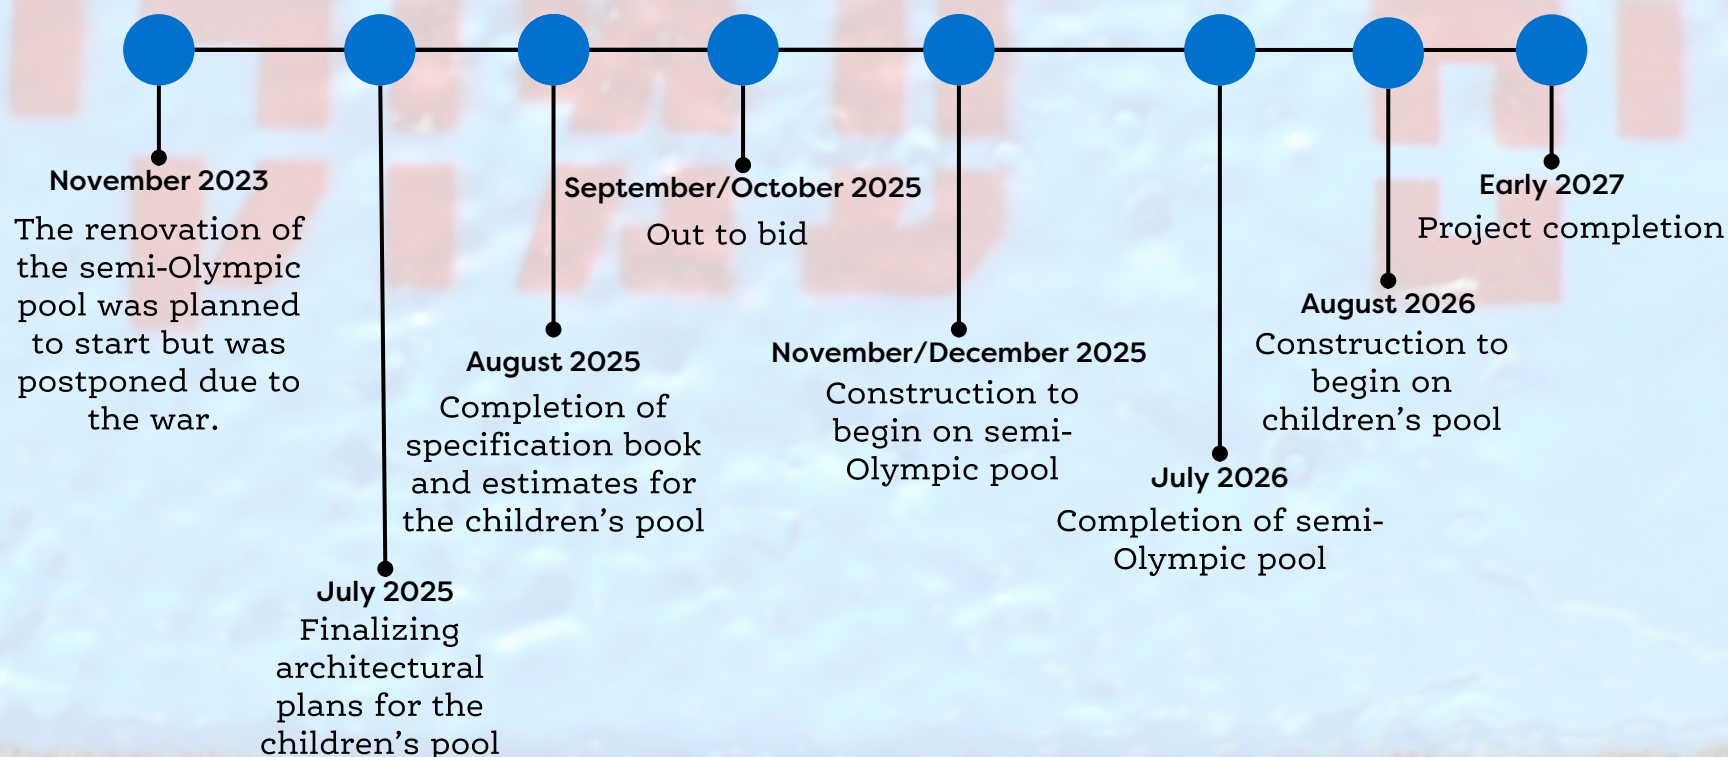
November 2023
The renovation of the semi-Olympic pool was planned to start but was postponed due to the war.

July 2025
Finalizing architectural plans for the children's pool

August 2025
Completion of specification book and estimates for the children's pool

September/October 2025
Out to bid

November/December 2025
Construction to begin on semi-Olympic pool

July 2026
Completion of semi-Olympic pool

August 2026
Construction to begin on children's pool

Early 2027
Project completion